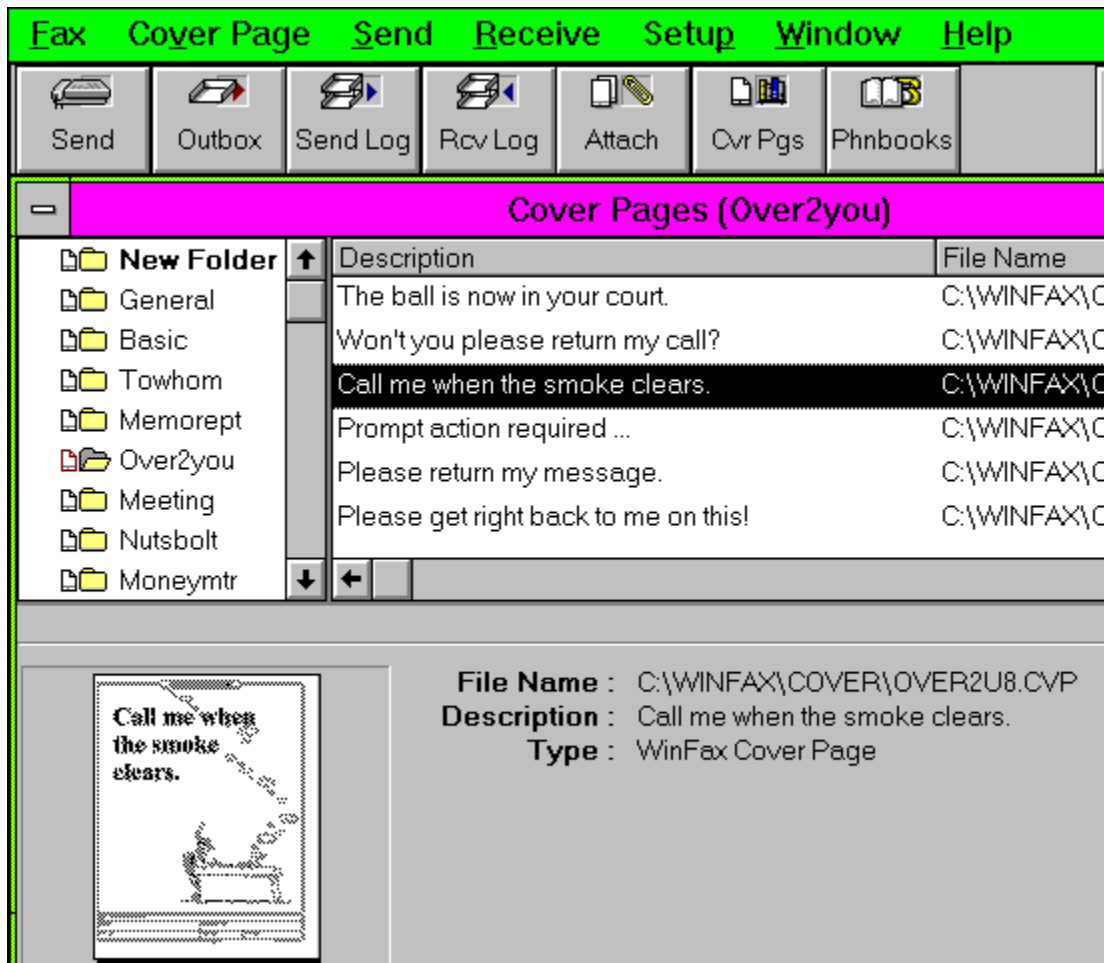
Fax Cover Page Send Receive Setup Window Help

Send | Outbox | Send Log | Rcv Log | Attach | Cvr Pgs | Phnbooks

Cover Pages (Over2you)

New Folder
General
Basic
Towhom
Memorept
Over2you
Meeting
Nutsbolt
Moneymtr

| Description | File Name |
|---|---|
| The ball is now in your court. | C:\WINFAX\C |
| Won't you please return my call? | C:\WINFAX\C |
| Call me when the smoke clears. | C:\WINFAX\C |
| Prompt action required ... | C:\WINFAX\C |
| Please return my message. | C:\WINFAX\C |
| Please get right back to me on this! | C:\WINFAX\C |

Call me when the smoke clears.

File Name : C:\WINFAX\COVER\OVER2U8.CVP
Description : Call me when the smoke clears.
Type : WinFax Cover Page